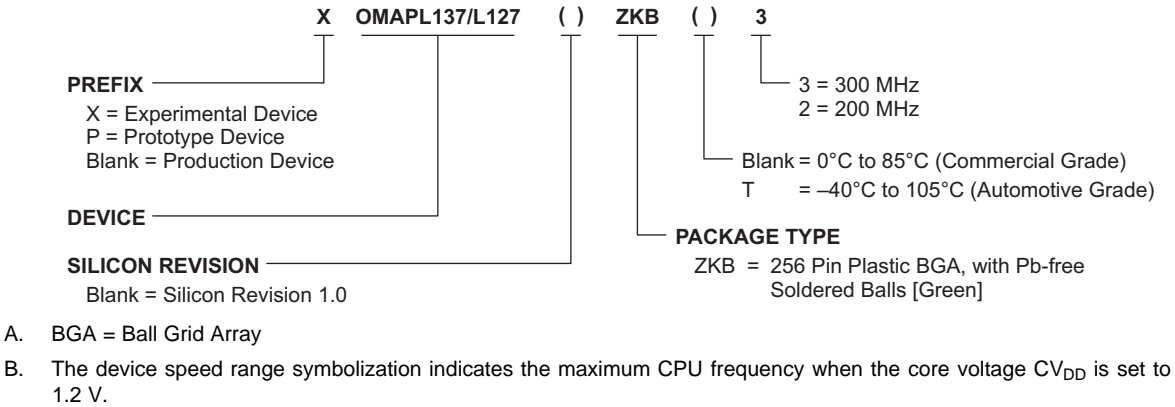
X OMAPL137/L127 ( ) ZKB ( ) 3

PREFIX
X = Experimental Device
P = Prototype Device
Blank = Production Device

DEVICE

SILICON REVISION
Blank = Silicon Revision 1.0

3 = 300 MHz
2 = 200 MHz

Blank = 0°C to 85°C (Commercial Grade)
T = –40°C to 105°C (Automotive Grade)

PACKAGE TYPE
ZKB = 256 Pin Plastic BGA, with Pb-free Soldered Balls [Green]

A. BGA = Ball Grid Array

B. The device speed range symbolization indicates the maximum CPU frequency when the core voltage $CV_{DD}$ is set to 1.2 V.